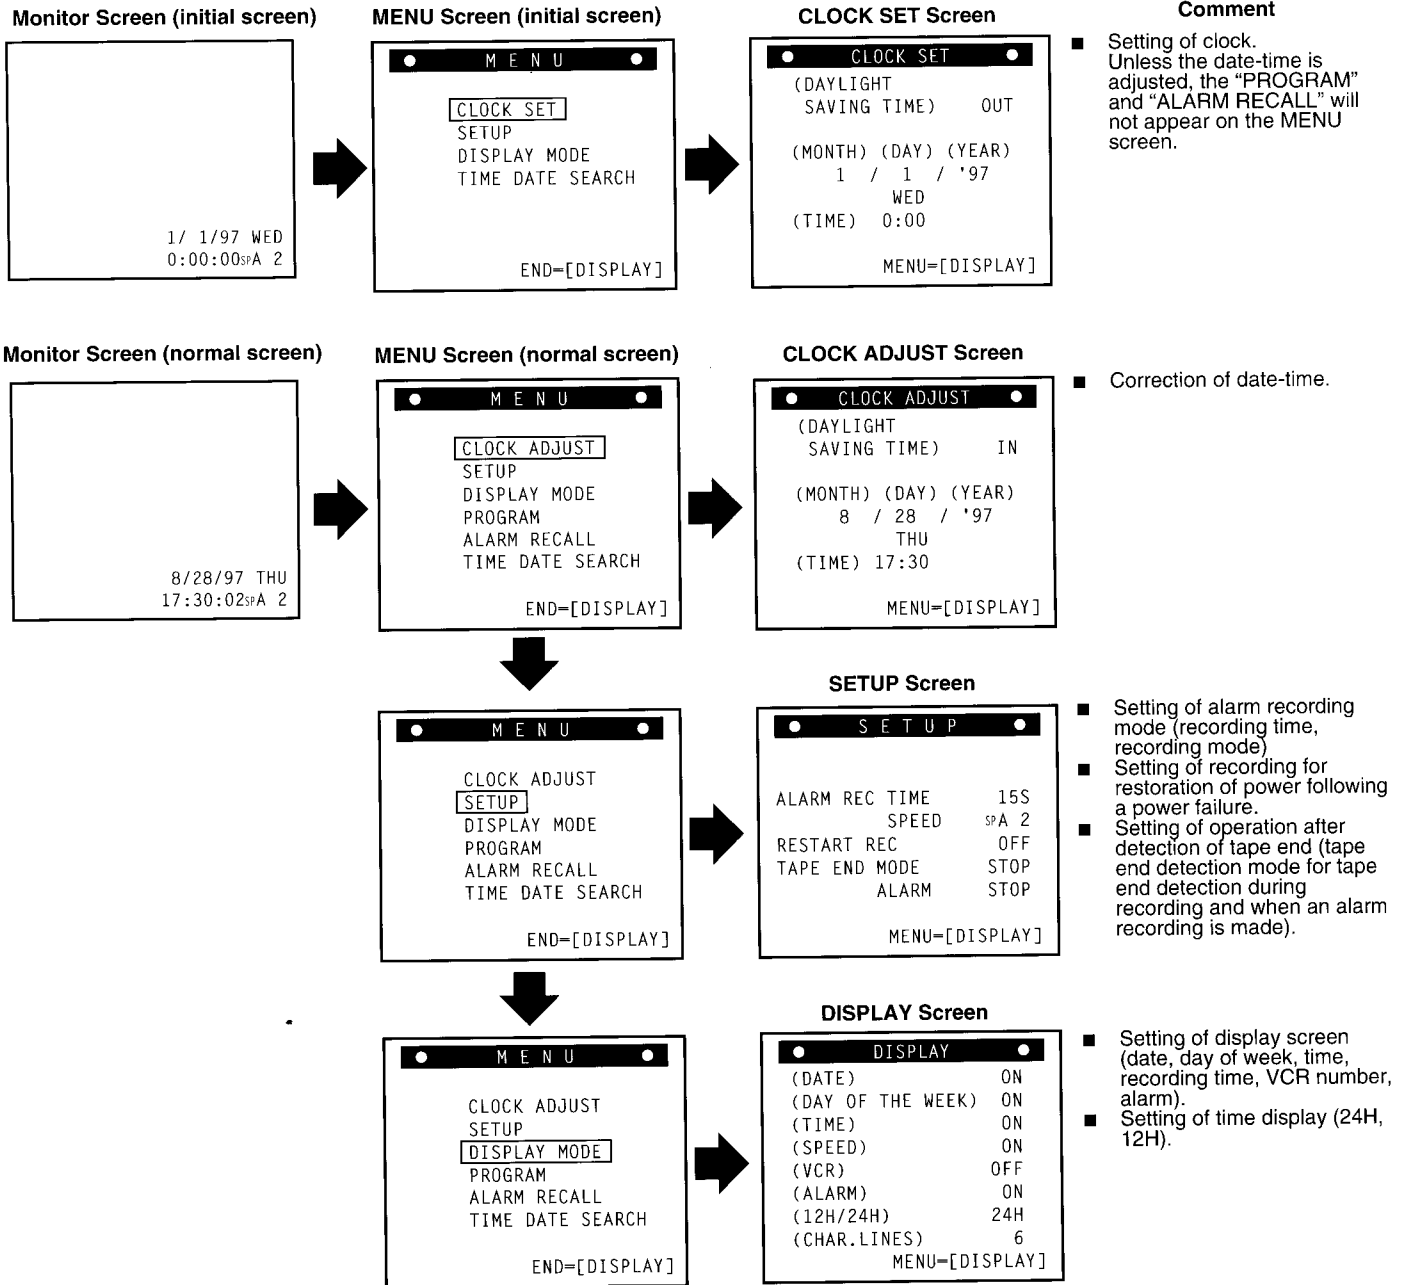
Monitor Screen (initial screen)

1/ 1/97 WED
0:00:00SPA 2

MENU Screen (initial screen)

MENU

CLOCK SET
SETUP
DISPLAY MODE
TIME DATE SEARCH

END=[DISPLAY]

CLOCK SET Screen

CLOCK SET

(DAYLIGHT
SAVING TIME) OUT

(MONTH) (DAY) (YEAR)
1 / 1 / '97
WED
(TIME) 0:00

MENU=[DISPLAY]

Comment

■ Setting of clock. Unless the date-time is adjusted, the "PROGRAM" and "ALARM RECALL" will not appear on the MENU screen.

Monitor Screen (normal screen)

8/28/97 THU
17:30:02SPA 2

MENU Screen (normal screen)

MENU

CLOCK ADJUST
SETUP
DISPLAY MODE
PROGRAM
ALARM RECALL
TIME DATE SEARCH

END=[DISPLAY]

CLOCK ADJUST Screen

CLOCK ADJUST

(DAYLIGHT
SAVING TIME) IN

(MONTH) (DAY) (YEAR)
8 / 28 / '97
THU
(TIME) 17:30

MENU=[DISPLAY]

■ Correction of date-time.

MENU

CLOCK ADJUST
SETUP
DISPLAY MODE
PROGRAM
ALARM RECALL
TIME DATE SEARCH

END=[DISPLAY]

SETUP Screen

SETUP

ALARM REC TIME 15S
SPEED SPA 2
RESTART REC OFF
TAPE END MODE STOP
ALARM STOP

MENU=[DISPLAY]

■ Setting of alarm recording mode (recording time, recording mode)
■ Setting of recording for restoration of power following a power failure.
■ Setting of operation after detection of tape end (tape end detection mode for tape end detection during recording and when an alarm recording is made).

MENU

CLOCK ADJUST
SETUP
DISPLAY MODE
PROGRAM
ALARM RECALL
TIME DATE SEARCH

END=[DISPLAY]

DISPLAY Screen

DISPLAY

(DATE) ON
(DAY OF THE WEEK) ON
(TIME) ON
(SPEED) ON
(VCR) OFF
(ALARM) ON
(12H/24H) 24H
(CHAR.LINES) 6
MENU=[DISPLAY]

■ Setting of display screen (date, day of week, time, recording time, VCR number, alarm).
■ Setting of time display (24H, 12H).